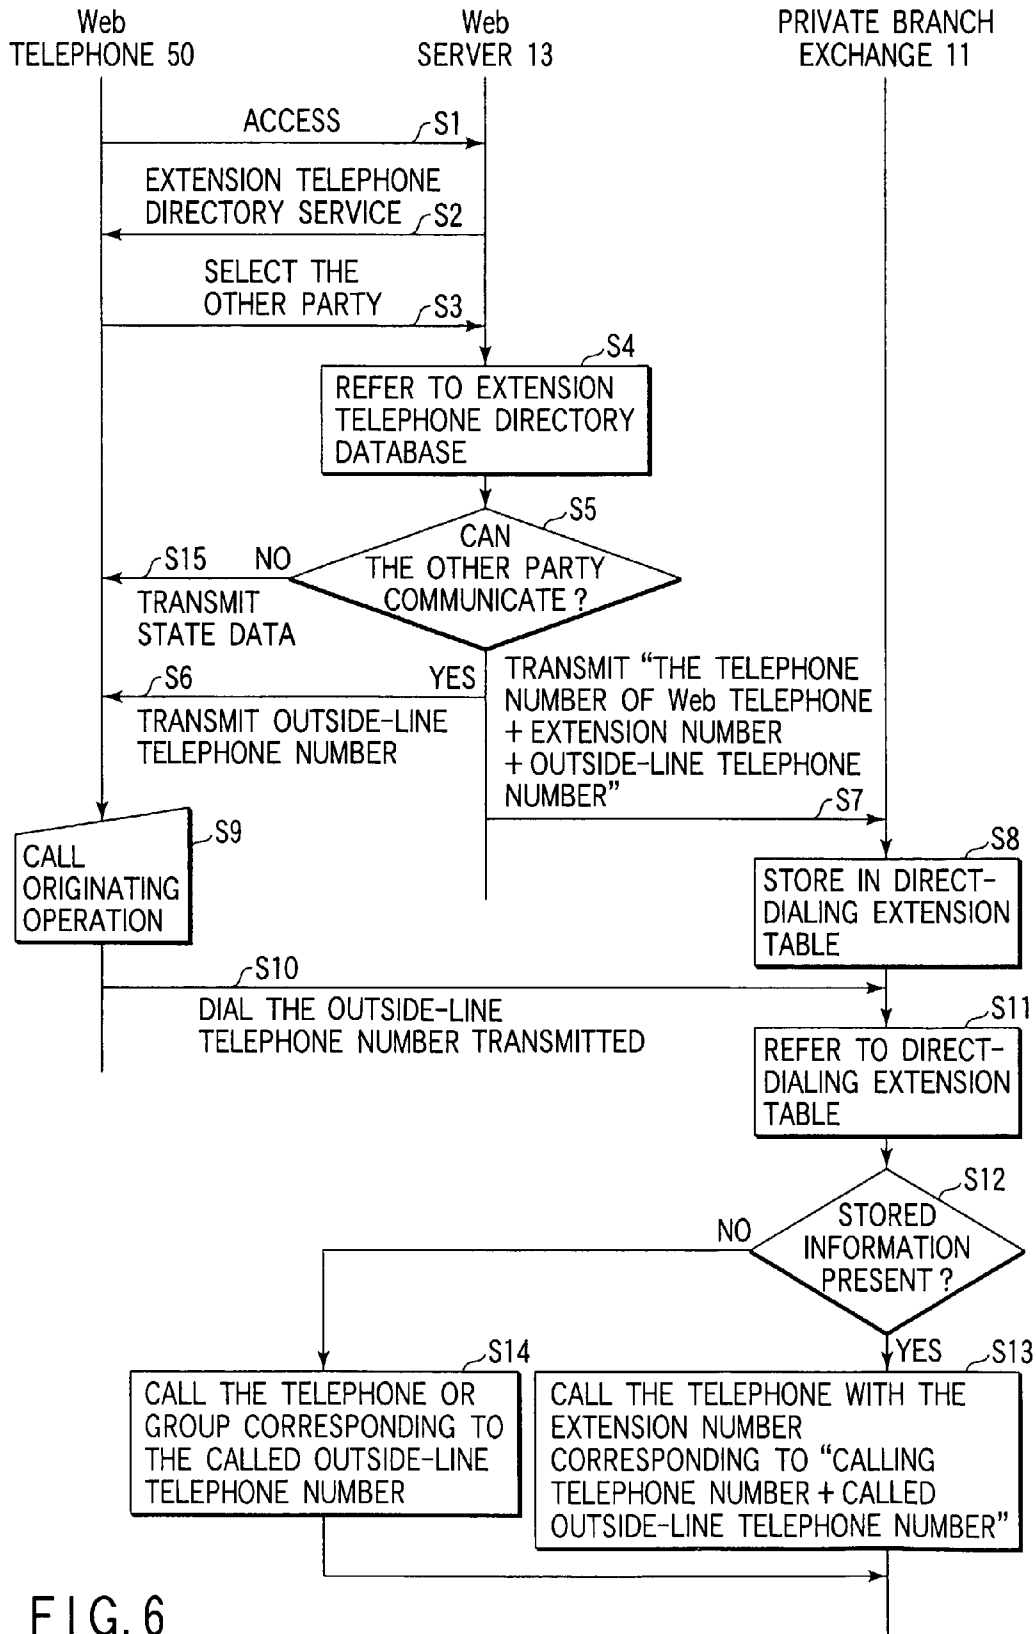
Web TELEPHONE 50

Web SERVER 13

PRIVATE BRANCH EXCHANGE 11

ACCESS
S1

EXTENSION TELEPHONE DIRECTORY SERVICE
S2

SELECT THE OTHER PARTY
S3

S4
REFER TO EXTENSION TELEPHONE DIRECTORY DATABASE

S5
CAN THE OTHER PARTY COMMUNICATE ?

S15
NO
TRANSMIT STATE DATA

S6
YES
TRANSMIT OUTSIDE-LINE TELEPHONE NUMBER

TRANSMIT "THE TELEPHONE NUMBER OF Web TELEPHONE + EXTENSION NUMBER + OUTSIDE-LINE TELEPHONE NUMBER"
S7

S9
CALL ORIGINATING OPERATION

S8
STORE IN DIRECT-DIALING EXTENSION TABLE

S10
DIAL THE OUTSIDE-LINE TELEPHONE NUMBER TRANSMITTED

S11
REFER TO DIRECT-DIALING EXTENSION TABLE

S12
STORED INFORMATION PRESENT ?

NO

YES

S14
CALL THE TELEPHONE OR GROUP CORRESPONDING TO THE CALLED OUTSIDE-LINE TELEPHONE NUMBER

S13
CALL THE TELEPHONE WITH THE EXTENSION NUMBER CORRESPONDING TO "CALLING TELEPHONE NUMBER + CALLED OUTSIDE-LINE TELEPHONE NUMBER"

F I G. 6